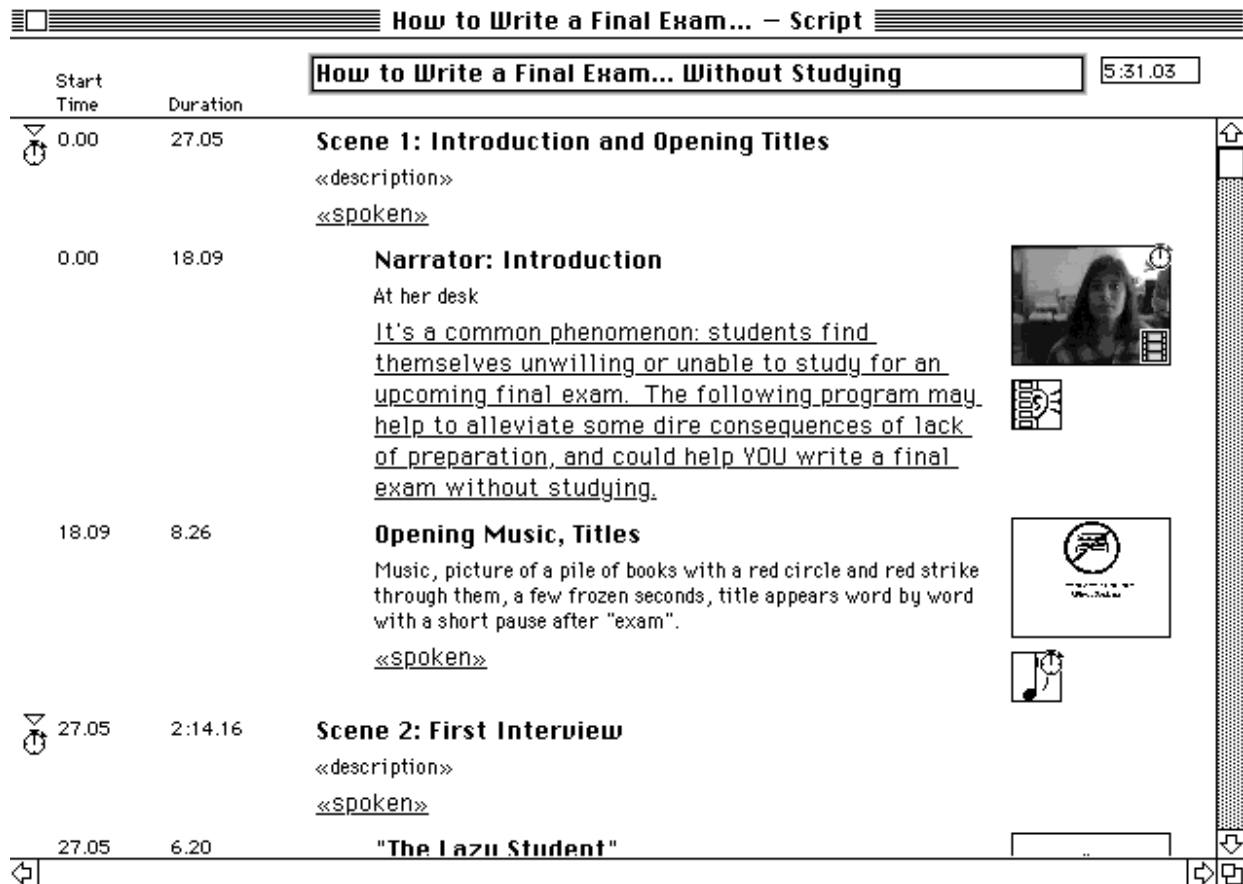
How to Write a Final Exam... — Script

Start Time | Duration

How to Write a Final Exam... Without Studying

5:31.03

0.00 27.05 **Scene 1: Introduction and Opening Titles**

«description»

«spoken»

0.00 18.09 **Narrator: Introduction**

At her desk

It's a common phenomenon: students find themselves unwilling or unable to study for an upcoming final exam. The following program may help to alleviate some dire consequences of lack of preparation, and could help YOU write a final exam without studying.

18.09 8.26 **Opening Music, Titles**

Music, picture of a pile of books with a red circle and red strike through them, a few frozen seconds, title appears word by word with a short pause after "exam".

«spoken»

27.05 2:14.16 **Scene 2: First Interview**

«description»

«spoken»

27.05 6.20 "The Lazy Student"